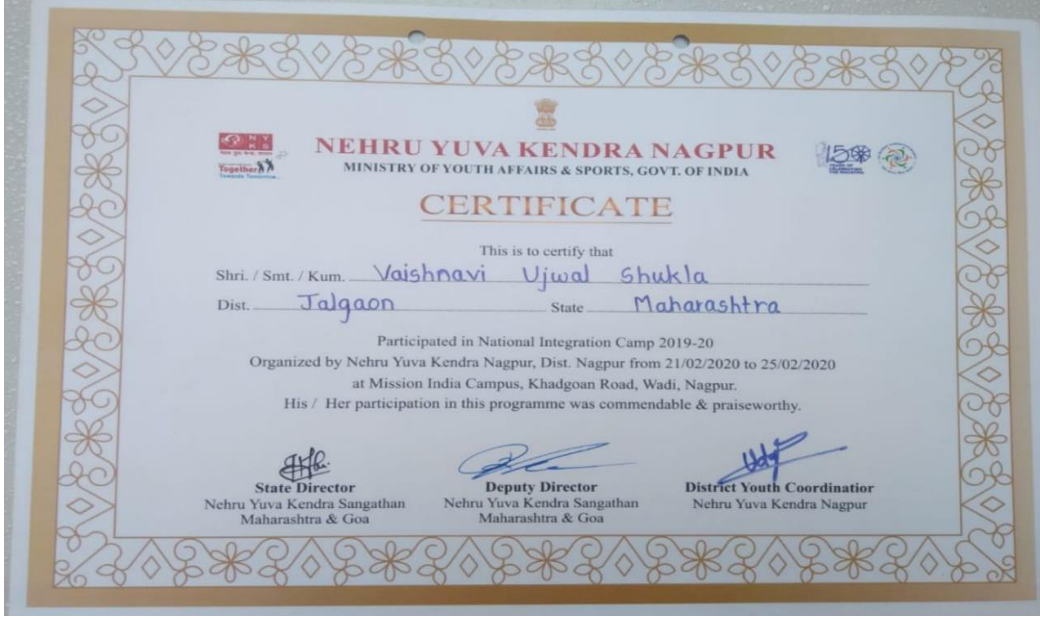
NEHRU YUVA KENDRA NAGPUR
MINISTRY OF YOUTH AFFAIRS & SPORTS, GOVT. OF INDIA

Together

150

CERTIFICATE

This is to certify that

Shri. / Smt. / Kum. Vaishnavi Ujwal Shukla

Dist. Jalgaon State Maharashtra

Participated in National Integration Camp 2019-20
Organized by Nehru Yuva Kendra Nagpur, Dist. Nagpur from 21/02/2020 to 25/02/2020
at Mission India Campus, Khadgoan Road, Wadi, Nagpur.
His / Her participation in this programme was commendable & praiseworthy.

State Director
Nehru Yuva Kendra Sangathan
Maharashtra & Goa

Deputy Director
Nehru Yuva Kendra Sangathan
Maharashtra & Goa

District Youth Coordinatior
Nehru Yuva Kendra Nagpur